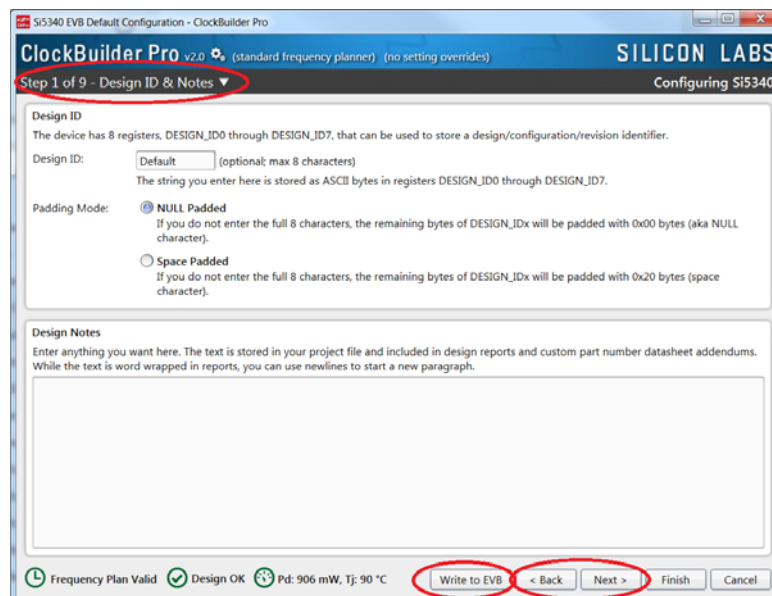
Si5340 EVB Default Configuration - ClockBuilder Pro

ClockBuilder Pro v2.0 (standard frequency planner) (no setting overrides)

SILICON LABS

Step 1 of 9 - Design ID & Notes ▼

Configuring Si5340

Design ID

The device has 8 registers, DESIGN_ID0 through DESIGN_ID7, that can be used to store a design/configuration/revision identifier.

Design ID: Default (optional; max 8 characters)

The string you enter here is stored as ASCII bytes in registers DESIGN_ID0 through DESIGN_ID7.

Padding Mode: NULL Padded

If you do not enter the full 8 characters, the remaining bytes of DESIGN_IDx will be padded with 0x00 bytes (aka NULL character).

Space Padded

If you do not enter the full 8 characters, the remaining bytes of DESIGN_IDx will be padded with 0x20 bytes (space character).

Design Notes

Enter anything you want here. The text is stored in your project file and included in design reports and custom part number datasheet addendums. While the text is word wrapped in reports, you can use newlines to start a new paragraph.

Frequency Plan Valid Design OK Pd: 906 mW, Tj: 90 °C

Write to EVB < Back Next > Finish Cancel